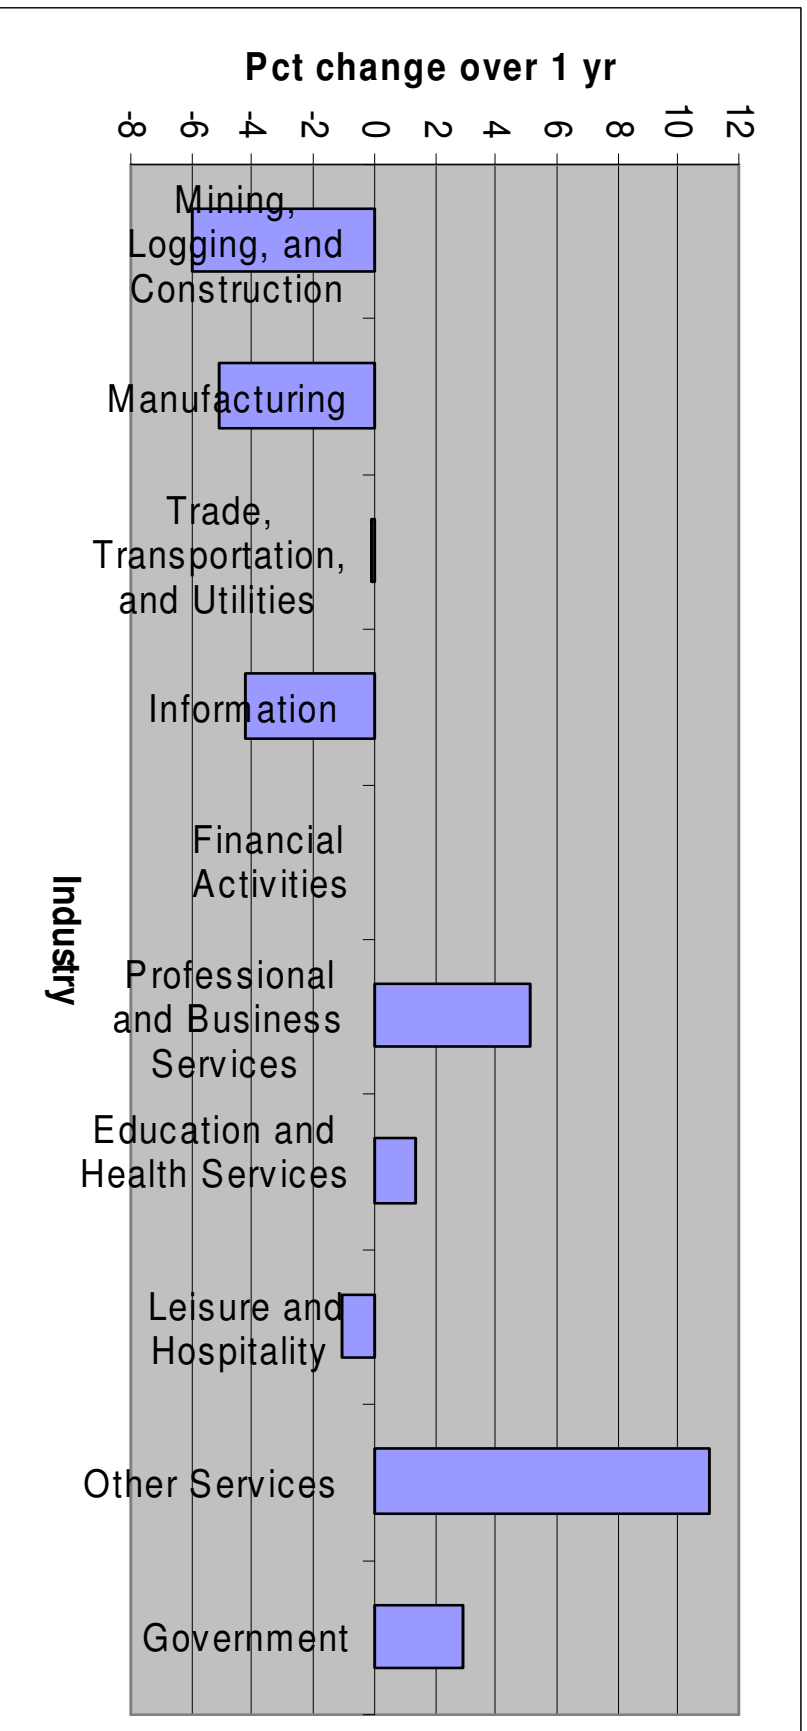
Pct change over 1 yr

-8
-6
-4
-2
0
2
4
6
8
10
12

Industry

Mining, Logging, and Construction

Manufacturing

Trade, Transportation, and Utilities

Information

Financial Activities

Professional and Business Services

Education and Health Services

Leisure and Hospitality

Other Services

Government